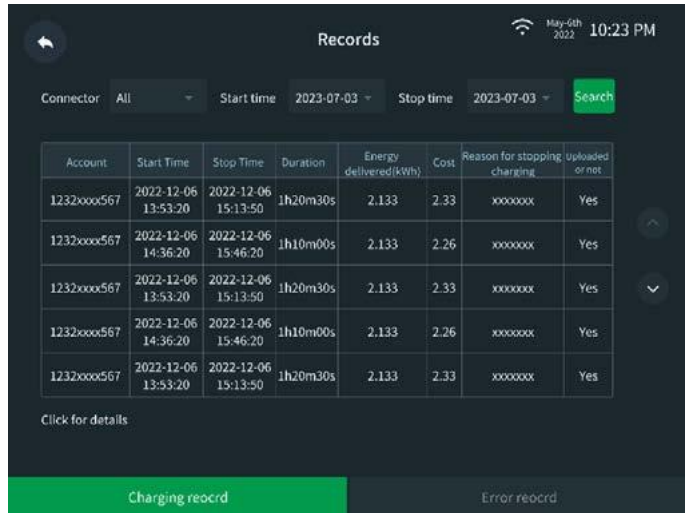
Records

May-6th 2022 10:23 PM

Connector All Start time 2023-07-03 Stop time 2023-07-03 Search

| Account | Start Time | Stop Time | Duration | Energy delivered(kWh) | Cost | Reason for stopping charging | Uploaded or not |
|---|---|---|---|---|---|---|---|
| 1232xxxx567 | 2022-12-06 13:53:20 | 2022-12-06 15:13:50 | 1h20m30s | 2.133 | 2.33 | xxxxxxx | Yes |
| 1232xxxx567 | 2022-12-06 14:36:20 | 2022-12-06 15:46:20 | 1h10m00s | 2.133 | 2.26 | xxxxxxx | Yes |
| 1232xxxx567 | 2022-12-06 13:53:20 | 2022-12-06 15:13:50 | 1h20m30s | 2.133 | 2.33 | xxxxxxx | Yes |
| 1232xxxx567 | 2022-12-06 14:36:20 | 2022-12-06 15:46:20 | 1h10m00s | 2.133 | 2.26 | xxxxxxx | Yes |
| 1232xxxx567 | 2022-12-06 13:53:20 | 2022-12-06 15:13:50 | 1h20m30s | 2.133 | 2.33 | xxxxxxx | Yes |

Click for details

Charging reocrd

Error reocrd